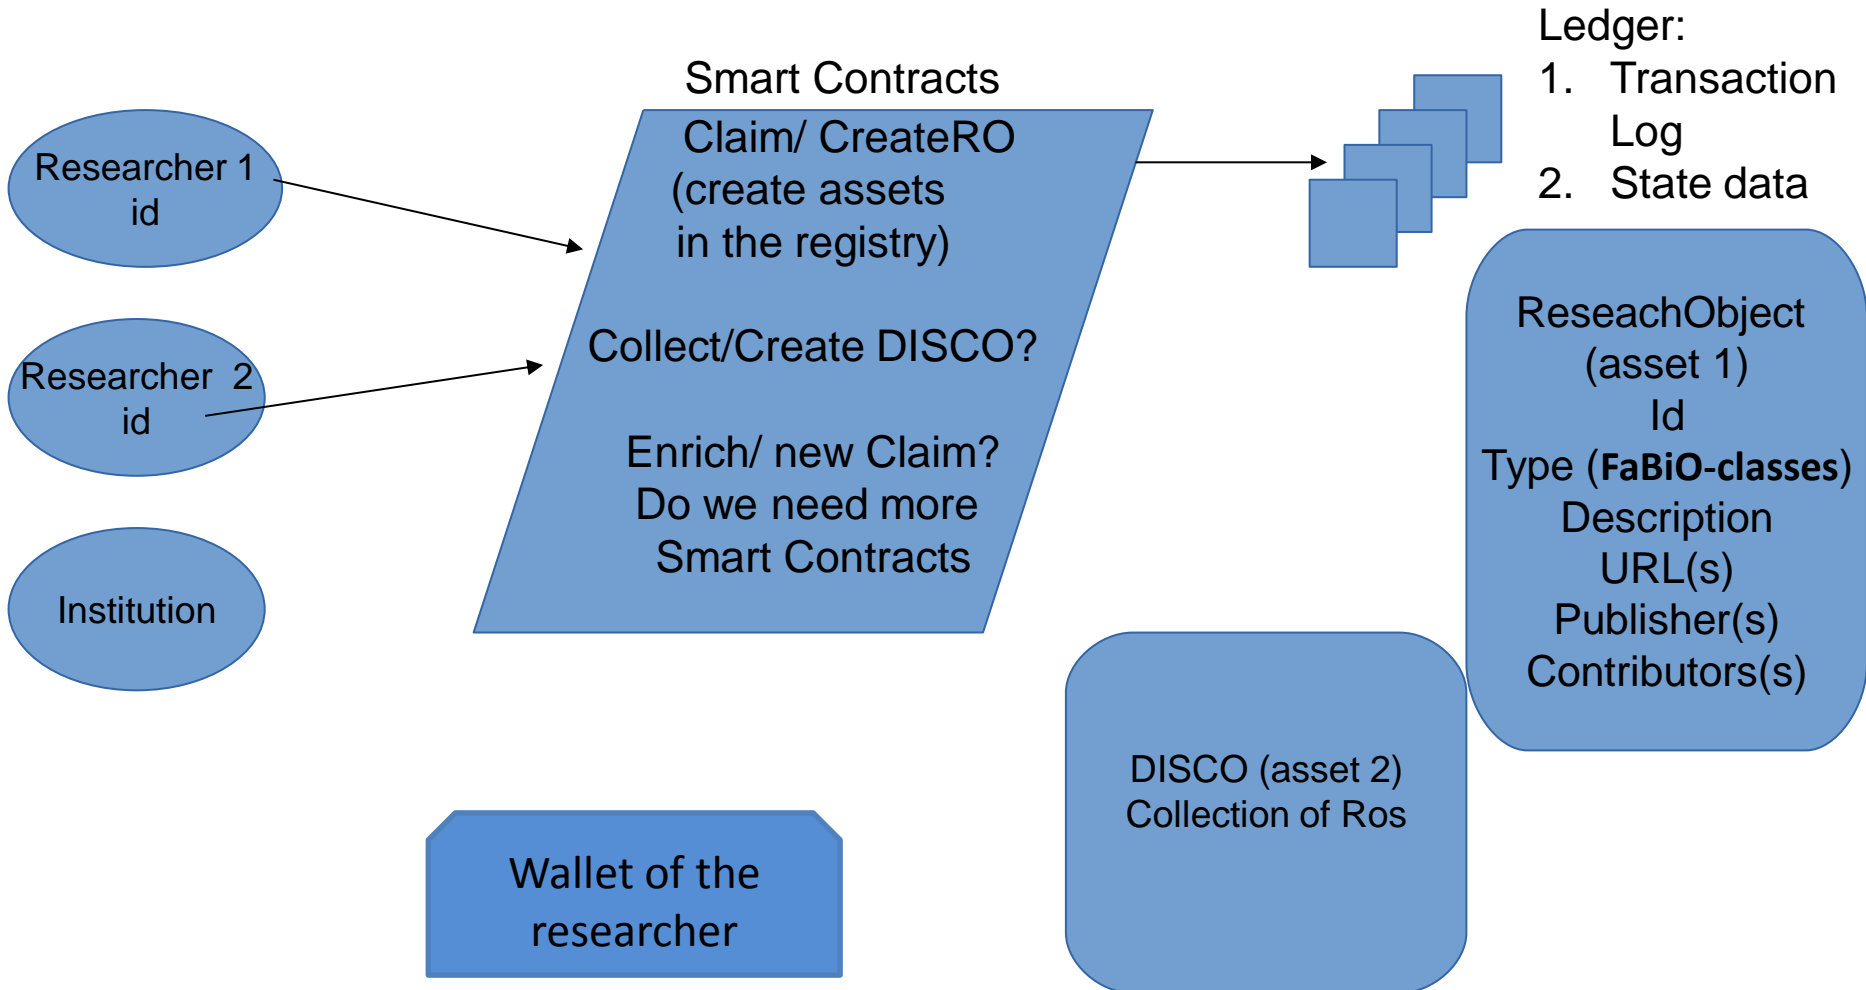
Ledger:
1. Transaction Log
2. State data

Smart Contracts

Claim/ CreateRO (create assets in the registry)

Collect/Create DISCO?

Enrich/ new Claim? Do we need more Smart Contracts

Researcher 1 id

Researcher 2 id

Institution

ReseachObject (asset 1)
Id
Type (**FaBiO-classes**)
Description
URL(s)
Publisher(s)
Contributors(s)

DISCO (asset 2)
Collection of Ros

Wallet of the researcher